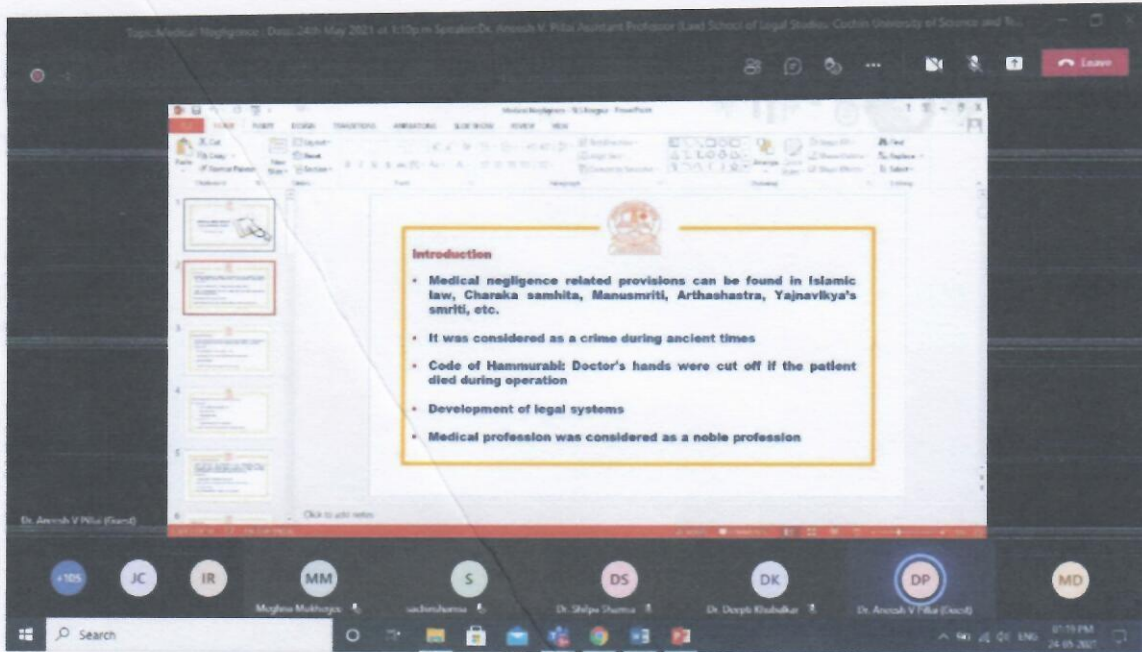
Topic:Medical Negligence | Date: 24th May 2021 at 3:10pm Speaker:Dr. Aneesh V. Pillai Assistant Professor (Law) School of Legal Studies, Cochin University of Science and Te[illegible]

Leave

Introduction

• Medical negligence related provisions can be found in Islamic law, Charaka samhita, Manusmriti, Arthashastra, Yajnavlkya's smriti, etc.

• It was considered as a crime during ancient times

• Code of Hammurabi: Doctor's hands were cut off if the patient died during operation

• Development of legal systems

• Medical profession was considered as a noble profession

Click to add notes

Dr. Aneesh V Pillai (Guest)

+105 JC IR MM S DS DK DP MD

Meghna Mukherjee

sachinsharma

Dr. Shilpa Sharma

Dr. Deepti Khubalkar

Dr. Aneesh V Pillai (Guest)

Search

ENG 03:19 PM 24-05-2021